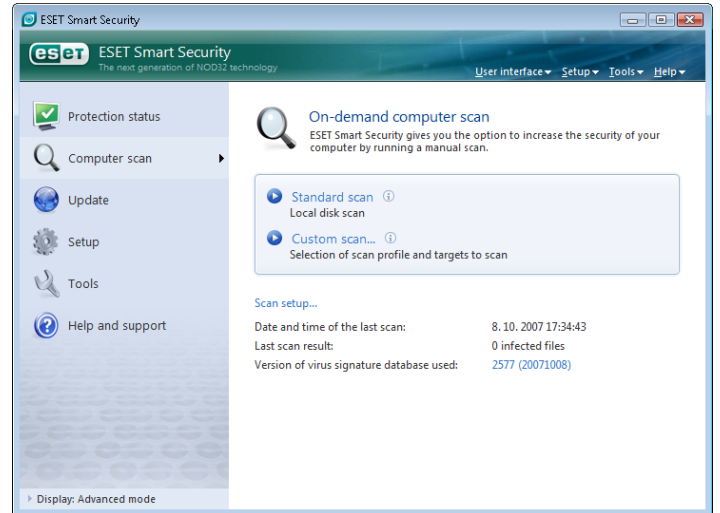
ESET Smart Security

eset ESET Smart Security
The next generation of NOD32 technology

User interface ▾ Setup ▾ Tools ▾ Help ▾

Protection status
Computer scan
Update
Setup
Tools
Help and support

Display: Advanced mode

On-demand computer scan
ESET Smart Security gives you the option to increase the security of your computer by running a manual scan.

Standard scan
Local disk scan

Custom scan...
Selection of scan profile and targets to scan

Scan setup...

| | |
|---|---|
| Date and time of the last scan: | 8. 10. 2007 17:34:43 |
| Last scan result: | 0 infected files |
| Version of virus signature database used: | 2577 (20071008) |